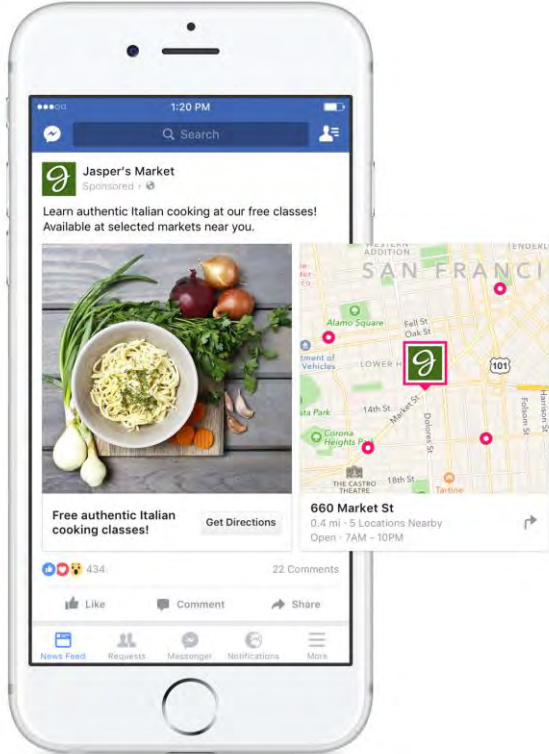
1:20 PM

Search

Jasper's Market
Sponsored ·

Learn authentic Italian cooking at our free classes! Available at selected markets near you.

Free authentic Italian cooking classes!

Get Directions

WESTERN ADDITION
SAN FRANCI
Alamo Square
Fell St
tment of Vehicles
LOWER H
101
14th St
Market St
Dolores St
Folsom St
Harrison St
Corona Heights Park
THE CASTRO THEATRE
16th St
Tartine
a Park

660 Market St
0.4 mi · 5 Locations Nearby
Open · 7AM – 10PM

434
22 Comments

Like
Comment
Share

News Feed
Requests
Messenger
Notifications
More